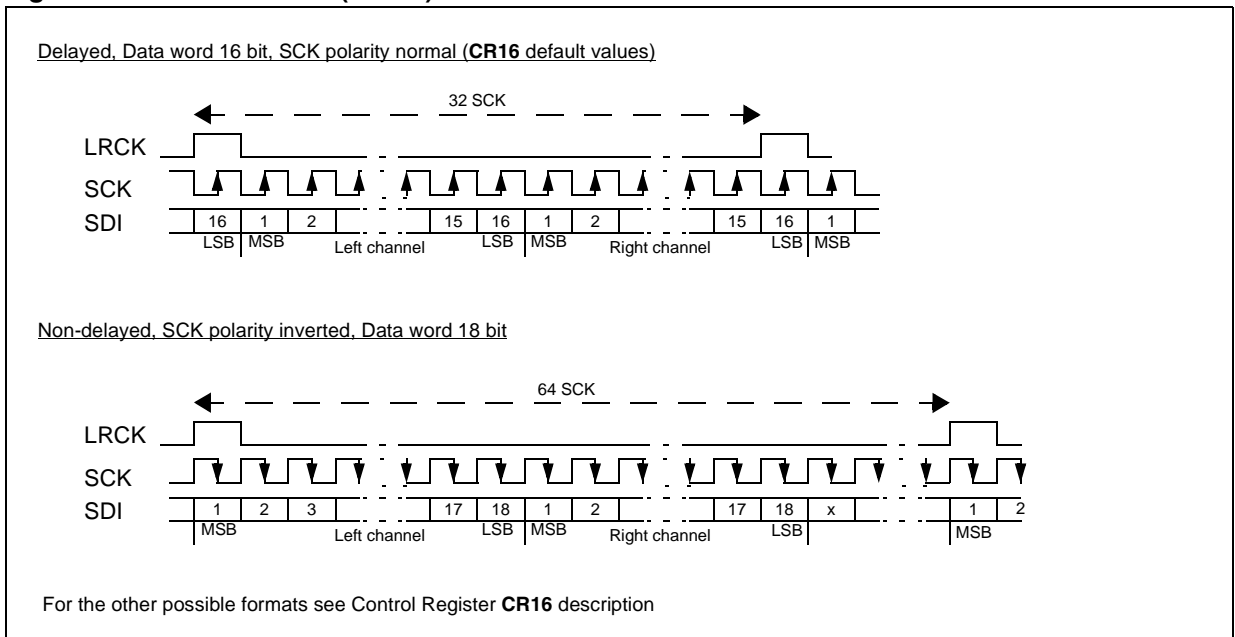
Delayed, Data word 16 bit, SCK polarity normal (**CR16** default values)

32 SCK

LRCK

SCK

SDI

16 1 2 15 16 1 2 15 16 1

LSB MSB Left channel LSB MSB Right channel LSB MSB

Non-delayed, SCK polarity inverted, Data word 18 bit

64 SCK

LRCK

SCK

SDI

1 2 3 17 18 1 2 17 18 x 1 2

MSB Left channel LSB MSB Right channel LSB MSB

For the other possible formats see Control Register **CR16** description